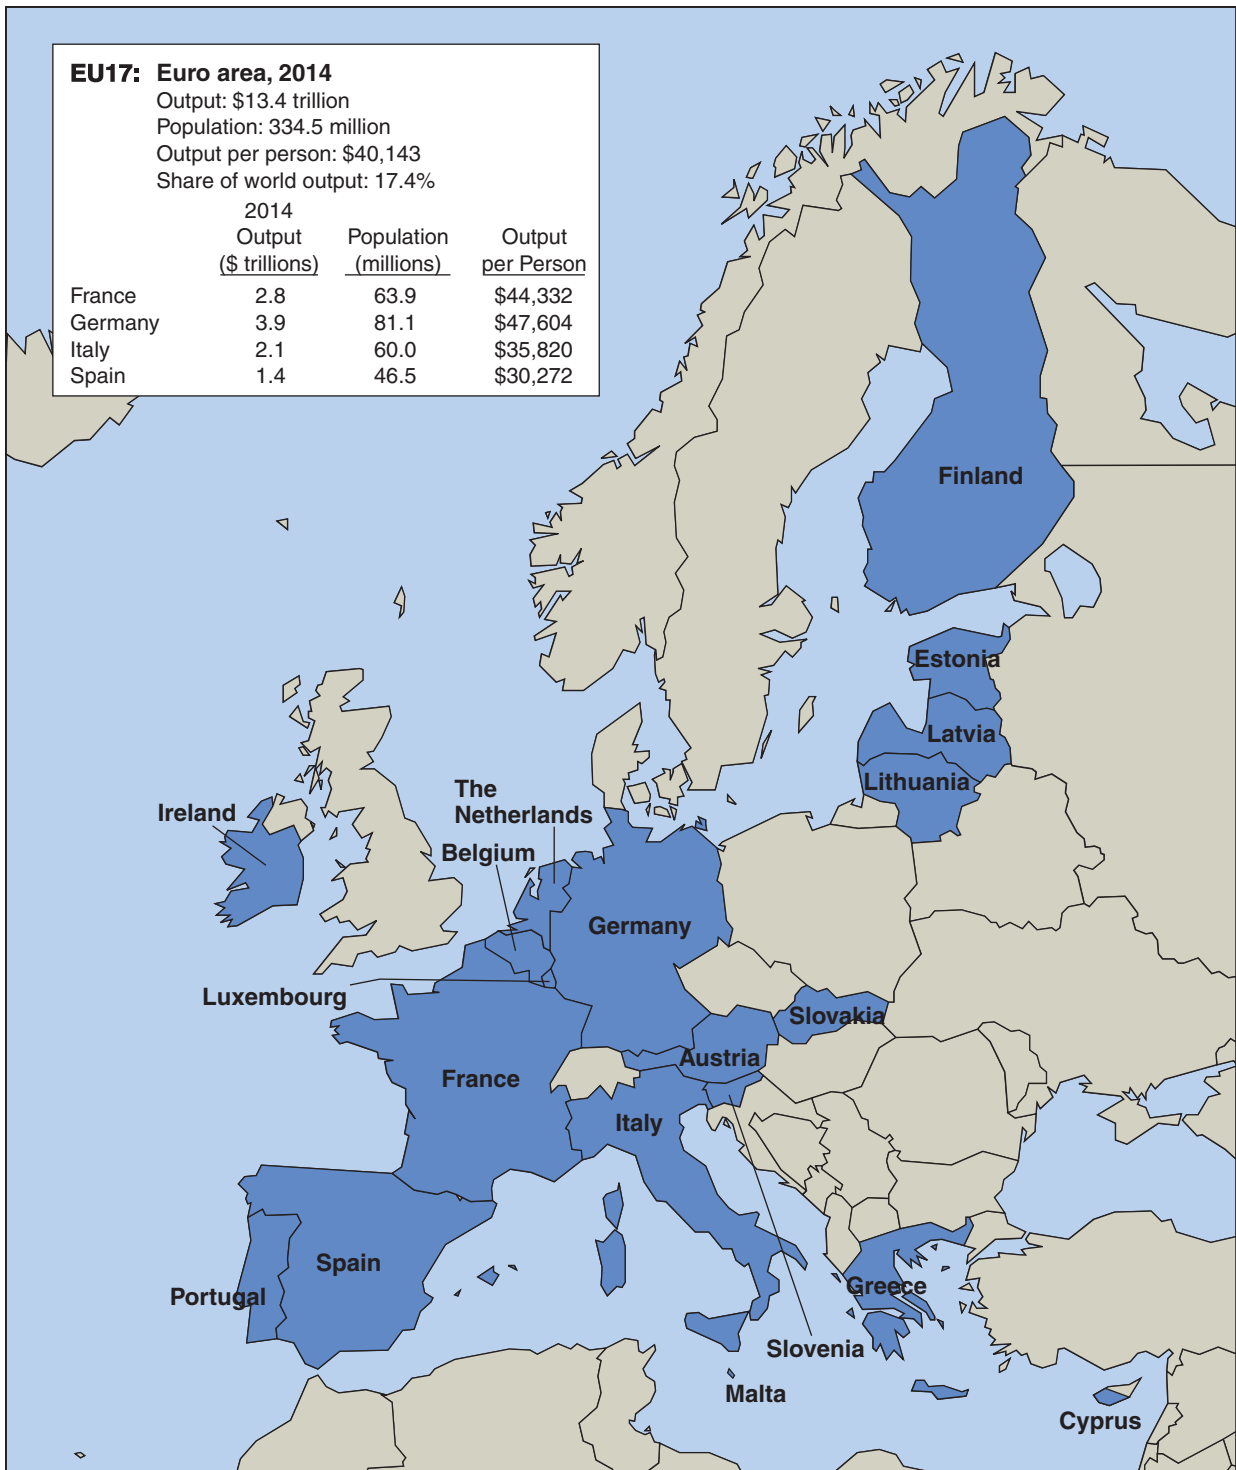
EU17: Euro area, 2014
Output: $13.4 trillion
Population: 334.5 million
Output per person: $40,143
Share of world output: 17.4%

| | 2014 Output ($ trillions) | Population (millions) | Output per Person |
|---|---|---|---|
| France | 2.8 | 63.9 | $44,332 |
| Germany | 3.9 | 81.1 | $47,604 |
| Italy | 2.1 | 60.0 | $35,820 |
| Spain | 1.4 | 46.5 | $30,272 |

Finland
Estonia
Latvia
Lithuania
The Netherlands
Ireland
Belgium
Germany
Luxembourg
Slovakia
Austria
France
Italy
Spain
Portugal
Greece
Slovenia
Malta
Cyprus